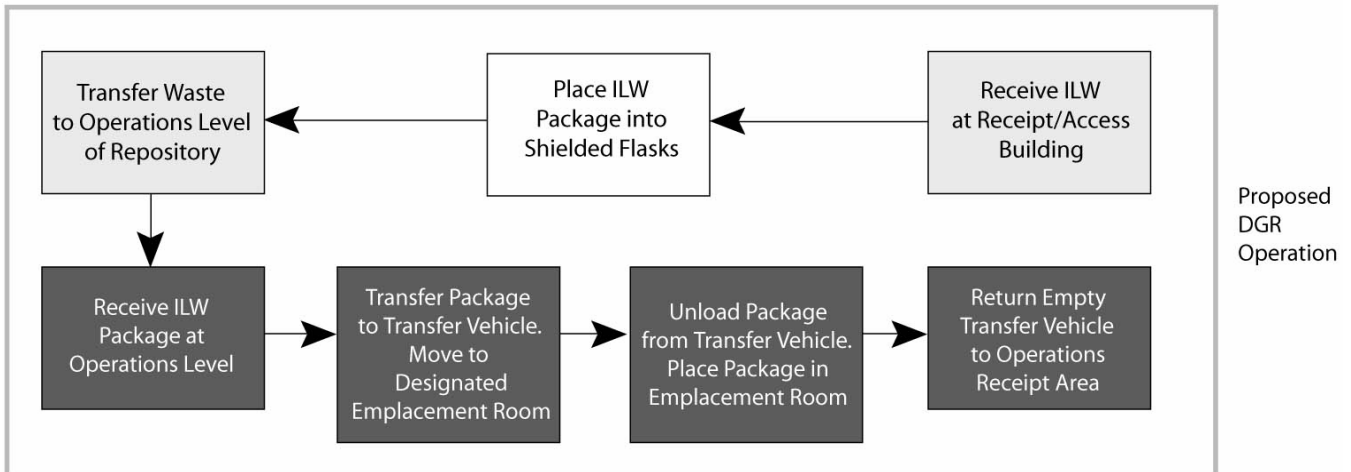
Receive ILW at Receipt/Access Building

Place ILW Package into Shielded Flasks

Transfer Waste to Operations Level of Repository

Receive ILW Package at Operations Level

Transfer Package to Transfer Vehicle. Move to Designated Emplacement Room

Unload Package from Transfer Vehicle. Place Package in Emplacement Room

Return Empty Transfer Vehicle to Operations Receipt Area

Proposed DGR Operation